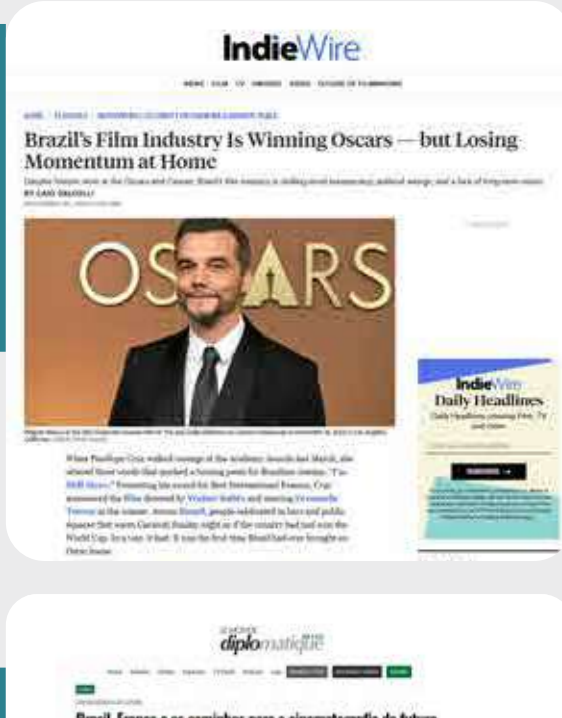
IndieWire

Brazil's Film Industry Is Winning Oscars — but Losing Momentum at Home

OSCARS

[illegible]

IndieWire Daily Headlines

SUBSCRIBE

diplomatique

Brasil, Franca e os caminhos para o cinematografia do futuro